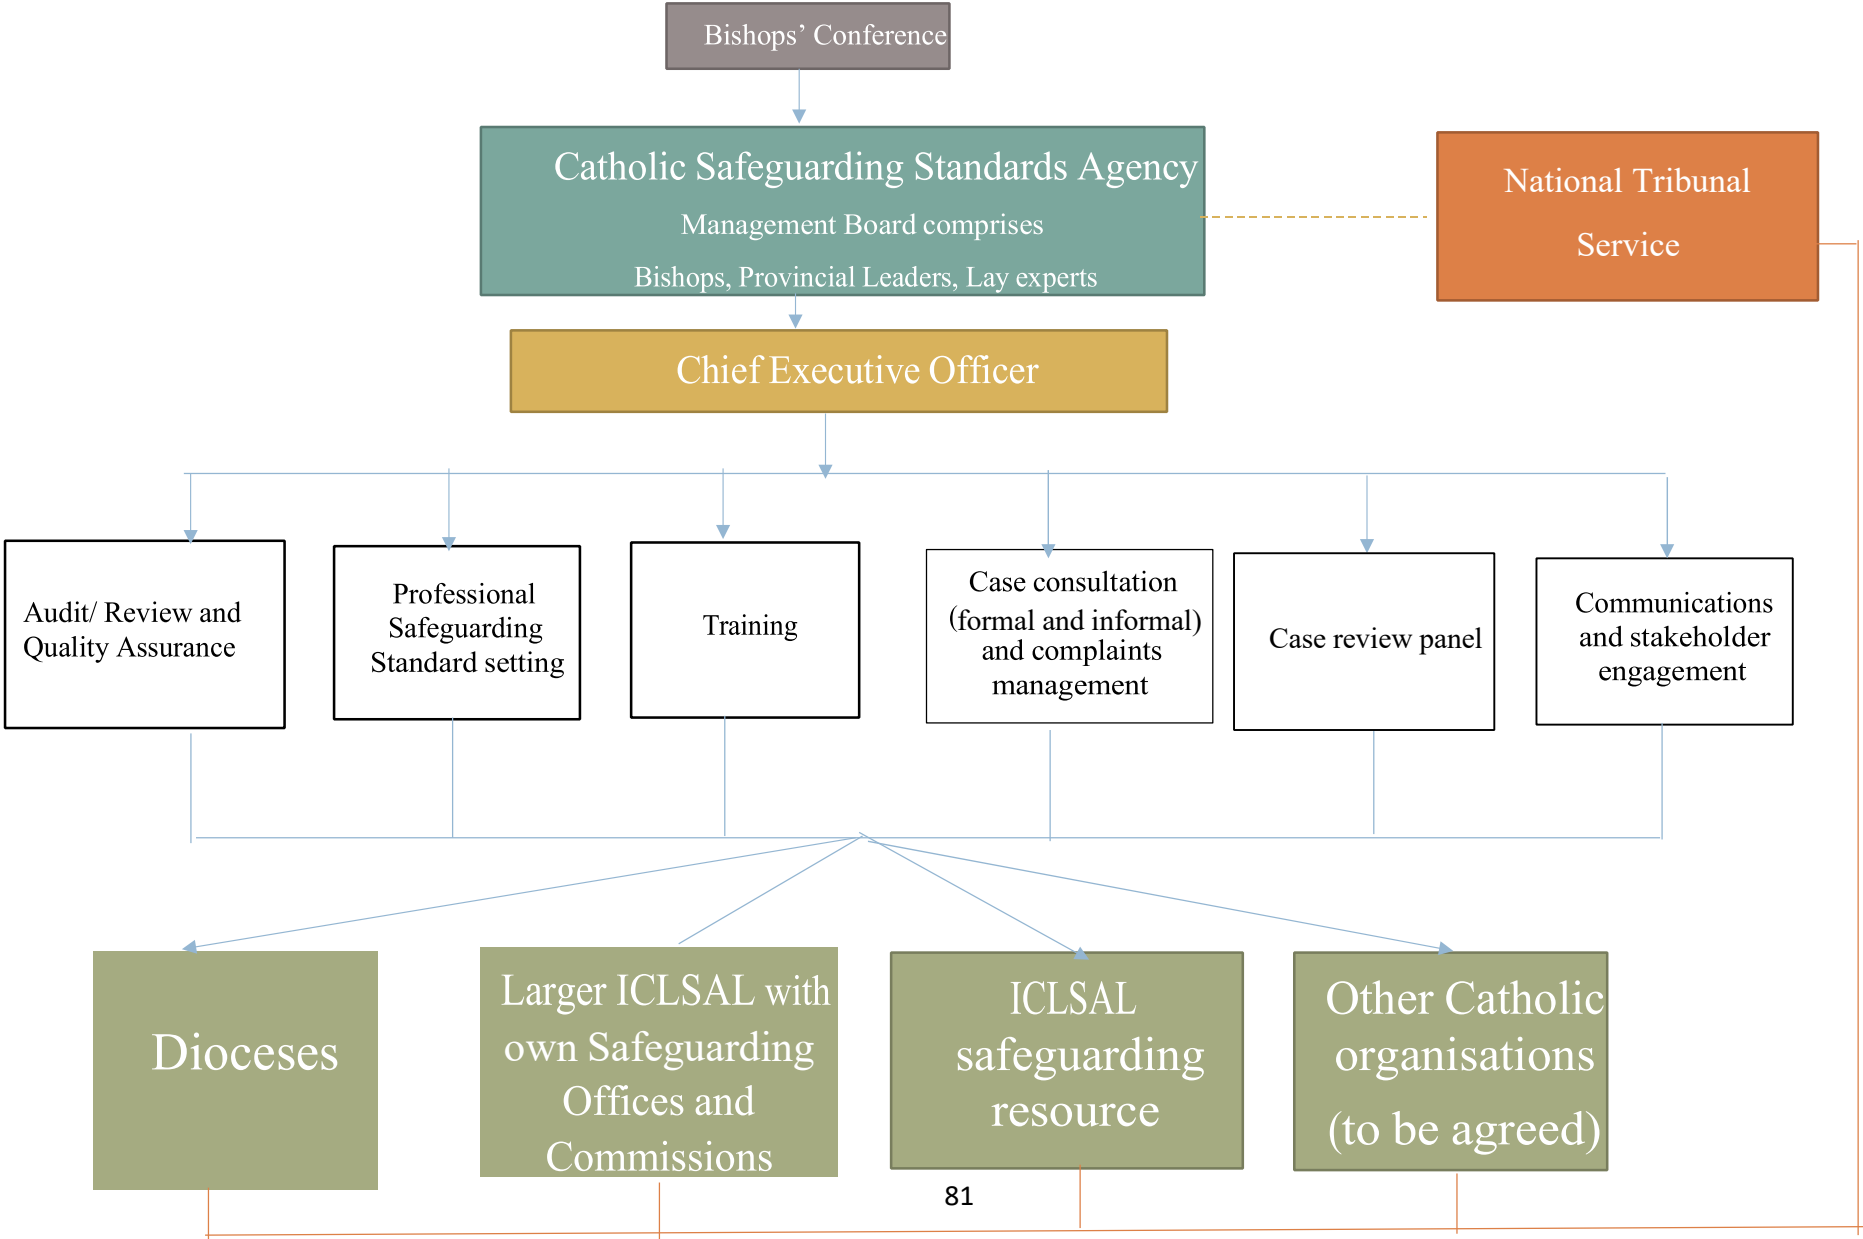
Bishops' Conference

Catholic Safeguarding Standards Agency

Management Board comprises

Bishops, Provincial Leaders, Lay experts

National Tribunal Service

Chief Executive Officer

Audit/ Review and Quality Assurance

Professional Safeguarding Standard setting

Training

Case consultation (formal and informal) and complaints management

Case review panel

Communications and stakeholder engagement

Dioceses

Larger ICLSAL with own Safeguarding Offices and Commissions

ICLSAL safeguarding resource

Other Catholic organisations (to be agreed)

81